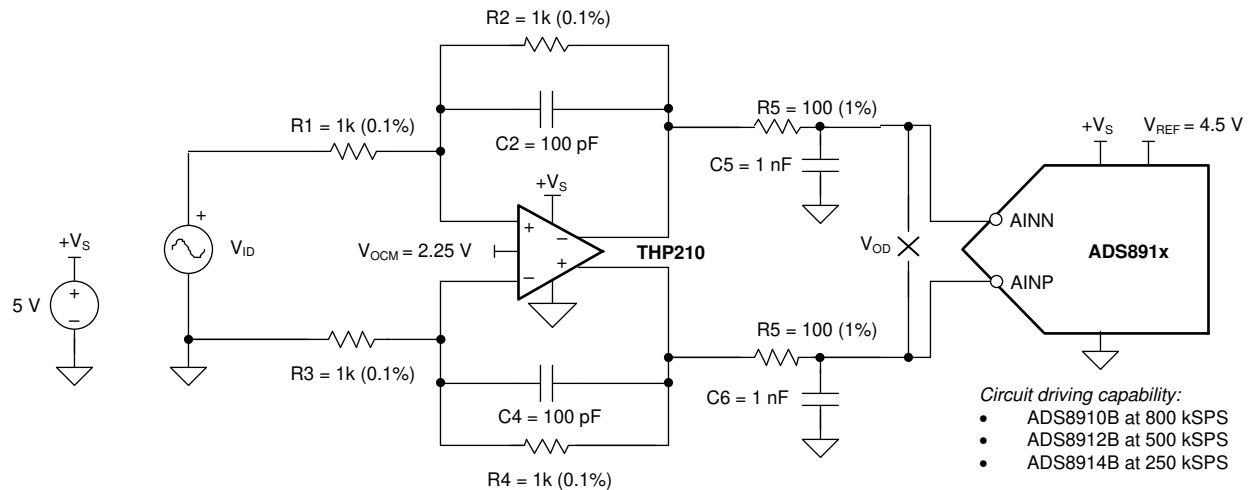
R2 = 1k (0.1%)

R1 = 1k (0.1%)

C2 = 100 pF

R5 = 100 (1%)

C5 = 1 nF

$+V_S$

$V_{REF}$ = 4.5 V

$+V_S$

+

−

5 V

+

$V_{ID}$

$+V_S$

+

−

$V_{OCM}$ = 2.25 V

−

+

THP210

$V_{OD}$

AINN

AINP

ADS891x

R3 = 1k (0.1%)

C4 = 100 pF

R5 = 100 (1%)

C6 = 1 nF

R4 = 1k (0.1%)

*Circuit driving capability:*
- ADS8910B at 800 kSPS
- ADS8912B at 500 kSPS
- ADS8914B at 250 kSPS